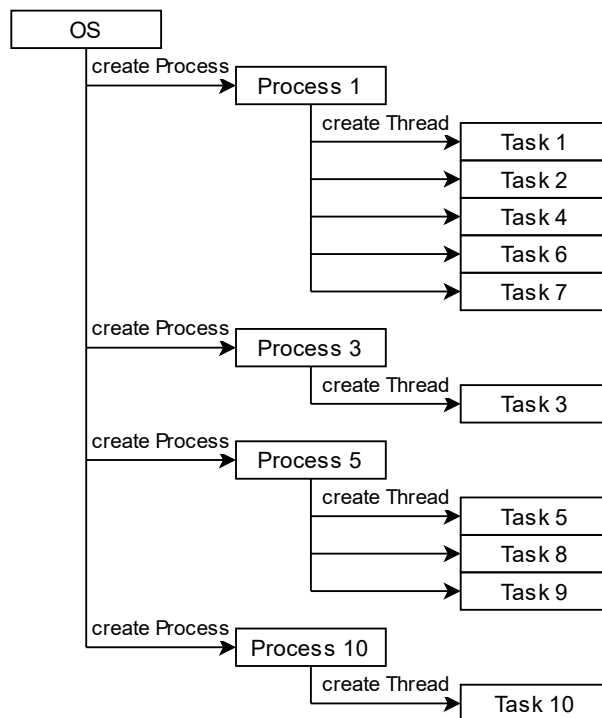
OS

create Process

Process 1

create Thread

Task 1

Task 2

Task 4

Task 6

Task 7

create Process

Process 3

create Thread

Task 3

create Process

Process 5

create Thread

Task 5

Task 8

Task 9

create Process

Process 10

create Thread

Task 10